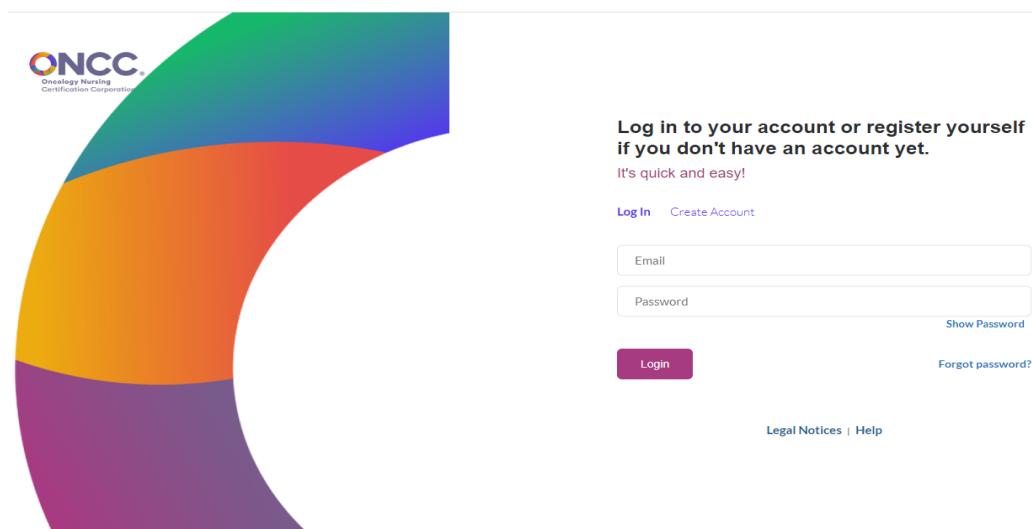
ONCC

Oncology Nursing Certification Corporation

Log in to your account or register yourself if you don't have an account yet.

It's quick and easy!

Log In Create Account

Email

Password

Show Password

Login

Forgot password?

Legal Notices | Help